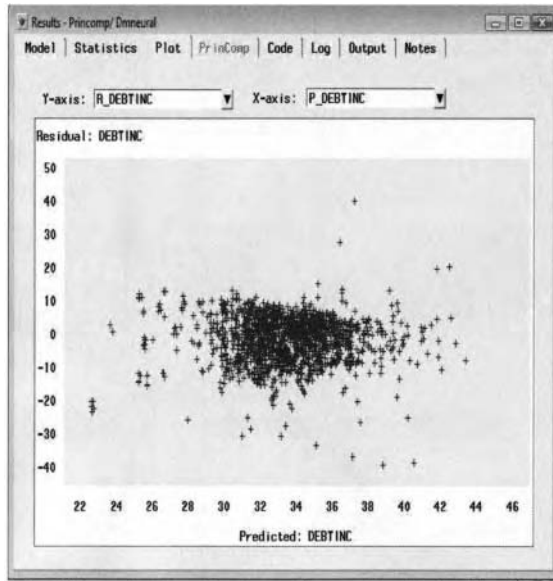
Results - Princomp/ Dmneural

Model | Statistics | Plot | PrinComp | Code | Log | Output | Notes

Y-axis: R_DEBTINC X-axis: P_DEBTINC

Residual: DEBTINC

50
40
30
20
10
0
-10
-20
-30
-40

22 24 26 28 30 32 34 36 38 40 42 44 46

Predicted: DEBTINC